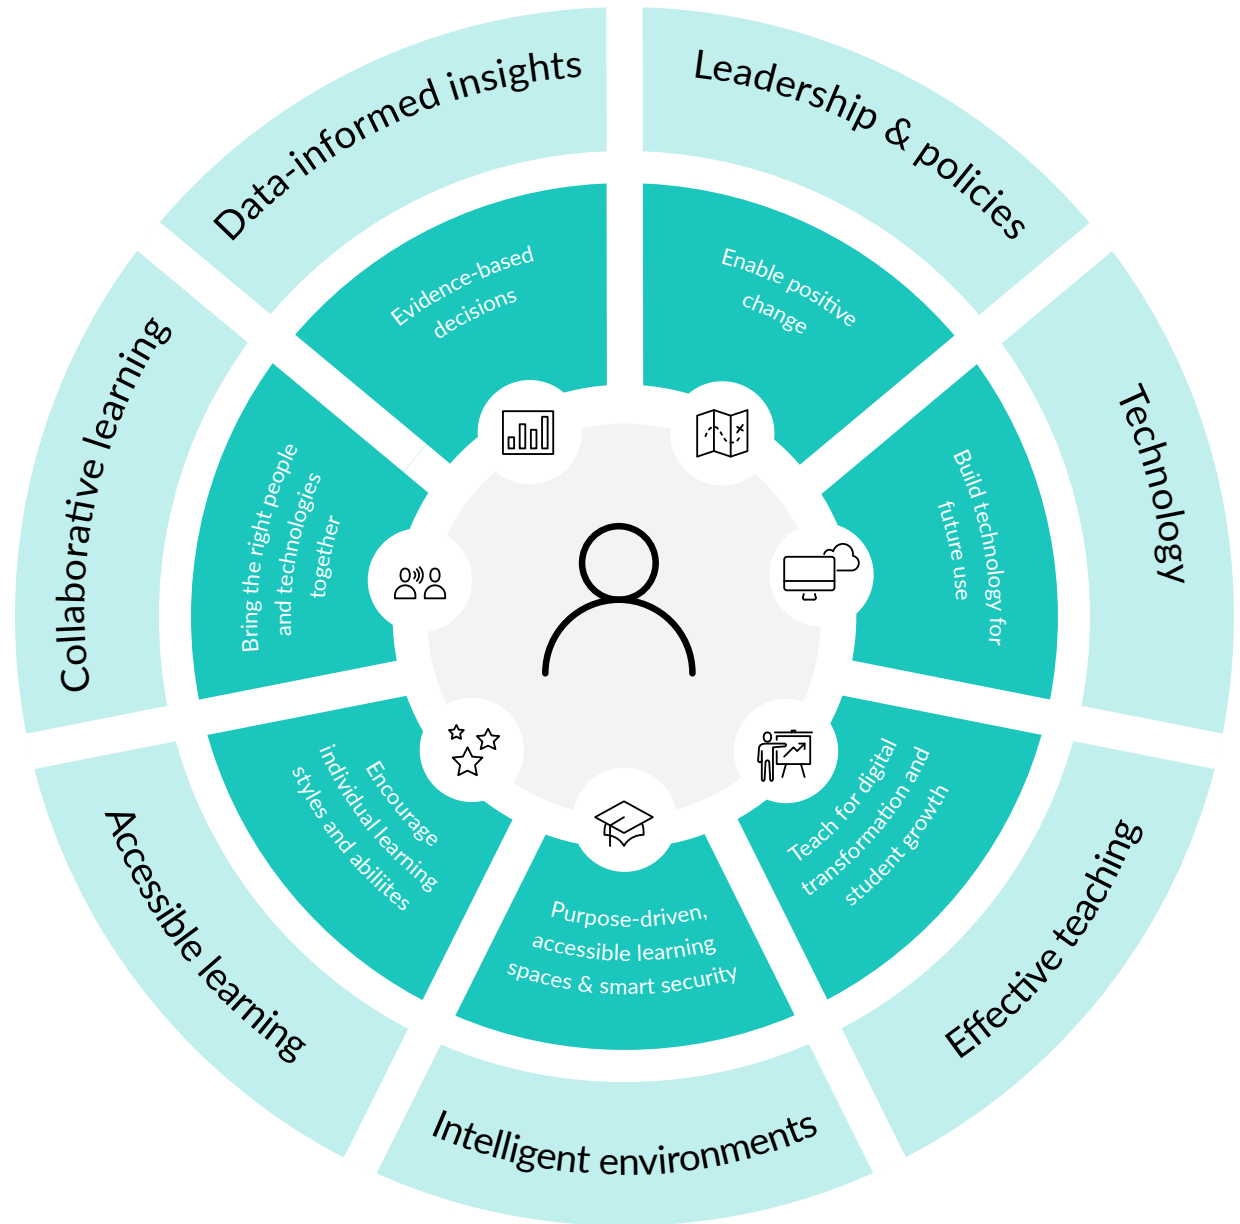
Data-informed insights

Evidence-based decisions

Leadership & policies

Enable positive change

Technology

Build technology for future use

Effective teaching

Teach for digital transformation and student growth

Intelligent environments

Purpose-driven, accessible learning spaces & smart security

Accessible learning

Encourage individual learning styles and abilitites

Collaborative learning

Bring the right people and technologies together